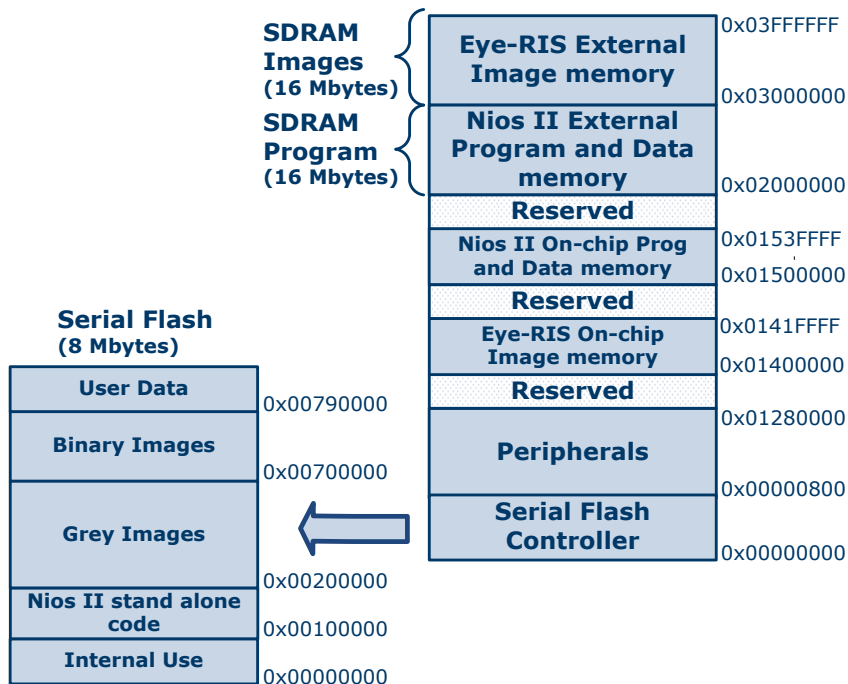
SDRAM Images (16 Mbytes)

SDRAM Program (16 Mbytes)

Eye-RIS External Image memory

0x03FFFFFF

0x03000000

Nios II External Program and Data memory

0x02000000

Reserved

Nios II On-chip Prog and Data memory

0x0153FFFF

0x01500000

Reserved

Eye-RIS On-chip Image memory

0x0141FFFF

0x01400000

Reserved

0x01280000

Peripherals

0x00000800

Serial Flash Controller

0x00000000

Serial Flash (8 Mbytes)

User Data

0x00790000

Binary Images

0x00700000

Grey Images

0x00200000

Nios II stand alone code

0x00100000

Internal Use

0x00000000